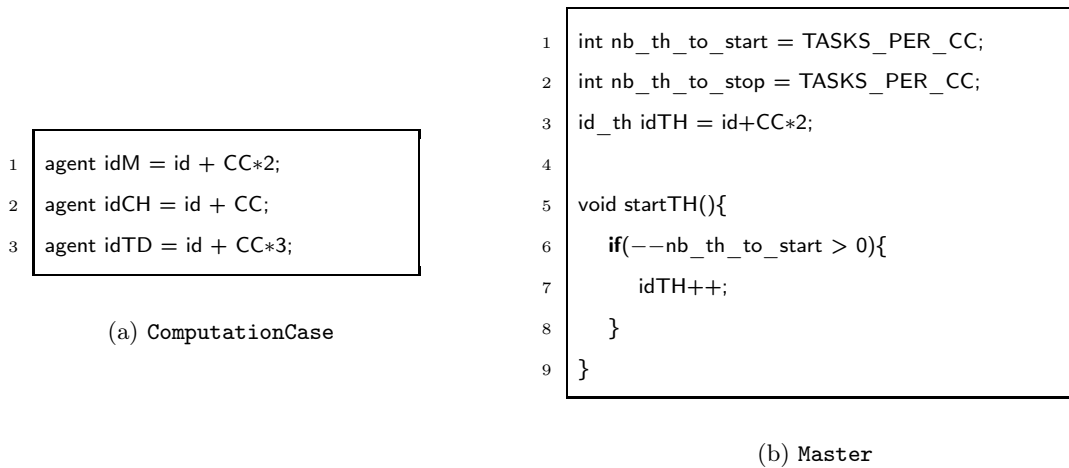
1 agent idM = id + CC*2;
2 agent idCH = id + CC;
3 agent idTD = id + CC*3;

(a) ComputationCase

1 int nb_th_to_start = TASKS_PER_CC;
2 int nb_th_to_stop = TASKS_PER_CC;
3 id_th idTH = id+CC*2;
4
5 void startTH(){
6 if(−−nb_th_to_start > 0){
7 idTH++;
8 }
9 }

(b) Master